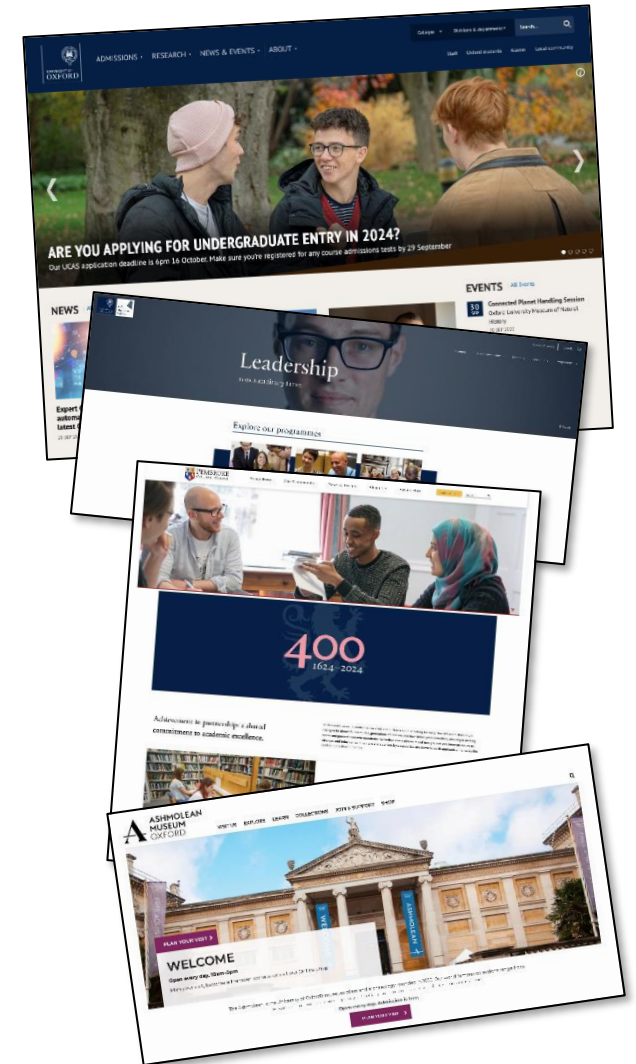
UNIVERSITY OF OXFORD

ADMISSIONS · RESEARCH · NEWS & EVENTS · ABOUT ·

Colleges · Divisions & departments · Search...

Staff Oxford students Alumni Local community

ARE YOU APPLYING FOR UNDERGRADUATE ENTRY IN 2024?

Our UCAS application deadline is 6pm 16 October. Make sure you're registered for any course admissions tests by 29 September

NEWS

Expert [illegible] autom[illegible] latest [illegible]

EVENTS All Events

30 SEP

Connected Planet Handling Session

Oxford University Museum of Natural History

Leadership

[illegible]

Explore our programmes

PEMBROKE COLLEGE OXFORD

400

1624 – 2024

Achievement in partnership: a shared commitment to academic excellence.

ASHMOLEAN MUSEUM OXFORD

VISIT US EXPLORE LEARN COLLECTIONS JOIN & SUPPORT SHOP

PLAN YOUR VISIT

WELCOME

Open every day, 10am–6pm

WELCOME ASHMOLEAN

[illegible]